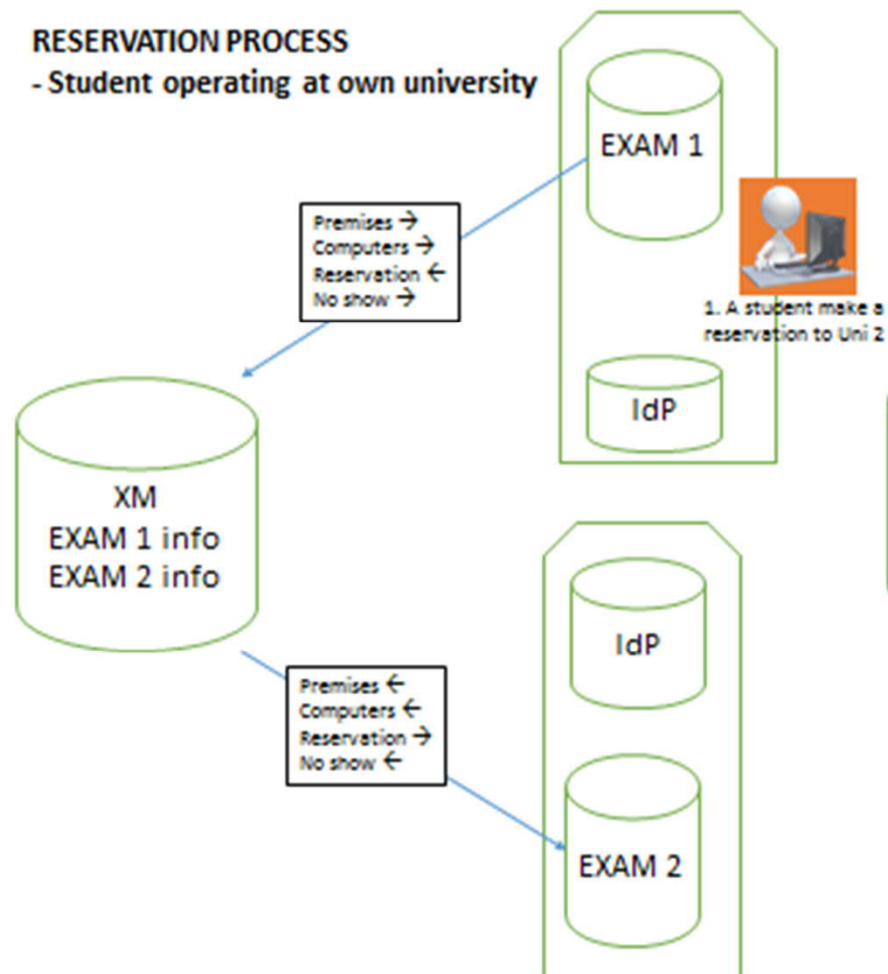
RESERVATION PROCESS
- Student operating at own university

EXAM 1

Premises →
Computers →
Reservation ←
No show →

1. A student make a reservation to Uni 2

IdP

XM
EXAM 1 info
EXAM 2 info

IdP

Premises ←
Computers ←
Reservation →
No show ←

EXAM 2